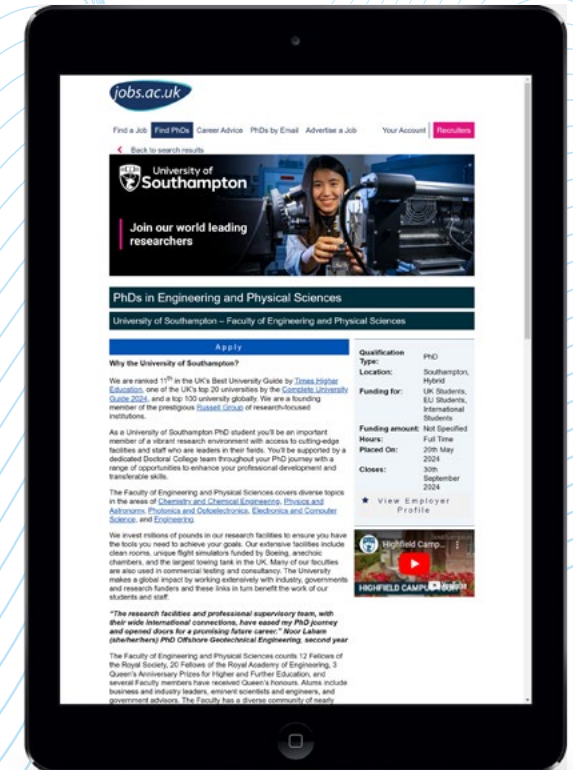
jobs.ac.uk

Find a Job | Find PhDs | Career Advice | PhDs by Email | Advertise a Job | Your Account | Recruiters

Back to search results

University of Southampton

Join our world leading researchers

PhDs in Engineering and Physical Sciences

University of Southampton – Faculty of Engineering and Physical Sciences

Apply

Why the University of Southampton?

We are ranked 11$^{th}$ in the UK's Best University Guide by Times Higher Education, one of the UK's top 20 universities by the Complete University Guide 2024, and a top 100 university globally. We are a founding member of the prestigious Russell Group of research-focused institutions.

As a University of Southampton PhD student you'll be an important member of a vibrant research environment with access to cutting-edge facilities and staff who are leaders in their fields. You'll be supported by a dedicated Doctoral College team throughout your PhD journey with a range of opportunities to enhance your professional development and transferable skills.

The Faculty of Engineering and Physical Sciences covers diverse topics in the areas of Chemistry and Chemical Engineering, Physics and Astronomy, Photonics and Optoelectronics, Electronics and Computer Science, and Engineering.

We invest millions of pounds in our research facilities to ensure you have the tools you need to achieve your goals. Our extensive facilities include clean rooms, unique flight simulators funded by Boeing, anechoic chambers, and the largest towing tank in the UK. Many of our facilities are also used in commercial testing and consultancy. The University makes a global impact by working extensively with industry, governments and research funders and these links in turn benefit the work of our students and staff.

"The research facilities and professional supervisory team, with their wide international connections, have eased my PhD journey and opened doors for a promising future career." Noor Laham (she/her/hers) PhD Offshore Geotechnical Engineering, second year

The Faculty of Engineering and Physical Sciences counts 12 Fellows of the Royal Society, 20 Fellows of the Royal Academy of Engineering, 3 Queen's Anniversary Prizes for Higher and Further Education, and several Faculty members have received Queen's honours. Alums include business and industry leaders, eminent scientists and engineers, and government advisors. The Faculty has a diverse community of nearly

| | |
|---|---|
| Qualification Type: | PhD |
| Location: | Southampton, Hybrid |
| Funding for: | UK Students, EU Students, International Students |
| Funding amount: | Not Specified |
| Hours: | Full Time |
| Placed On: | 20th May 2024 |
| Closes: | 30th September 2024 |

View Employer Profile

Highfield Camp...

HIGHFIELD CAMPUS